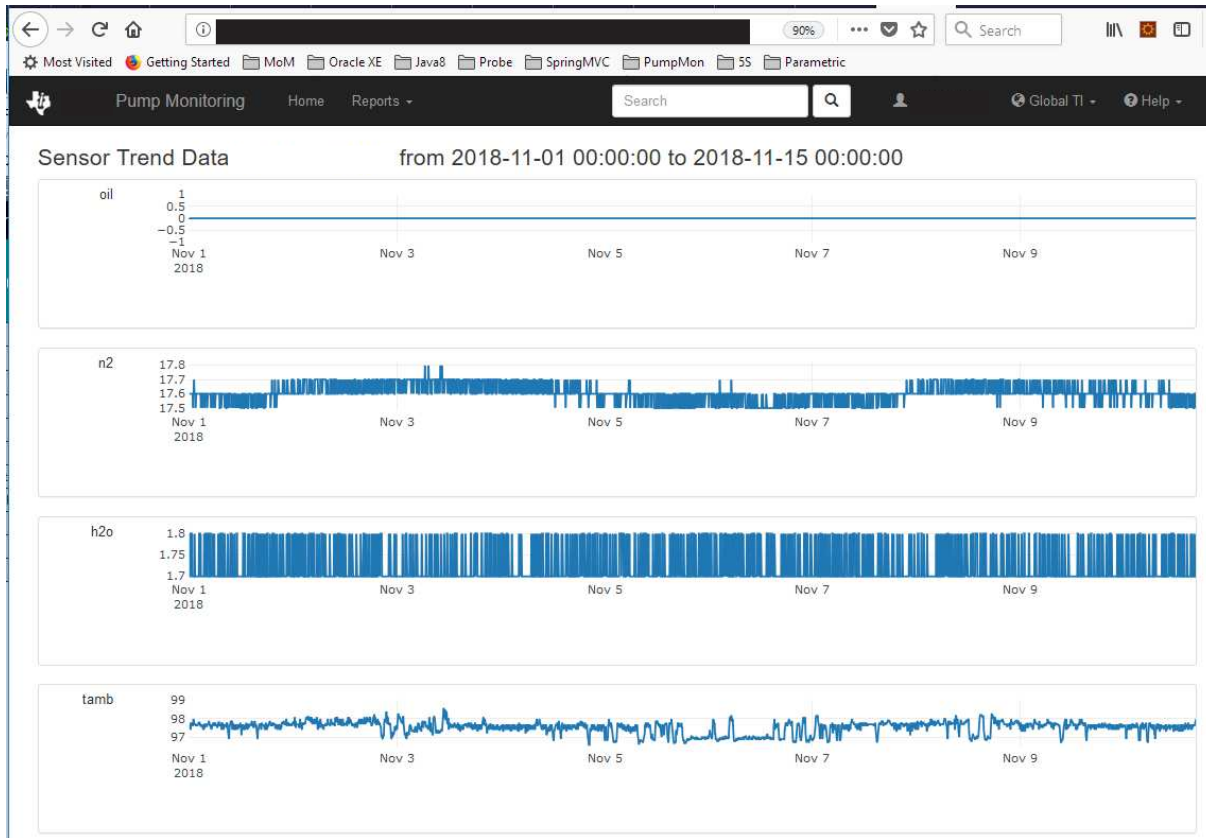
90%
Search
Most Visited Getting Started MoM Oracle XE Java8 Probe SpringMVC PumpMon 5S Parametric

Pump Monitoring Home Reports Search Global TI Help

Sensor Trend Data from 2018-11-01 00:00:00 to 2018-11-15 00:00:00

oil
1
0.5
0
−0.5
−1
Nov 1 2018 Nov 3 Nov 5 Nov 7 Nov 9

n2
17.8
17.7
17.6
17.5
Nov 1 2018 Nov 3 Nov 5 Nov 7 Nov 9

h2o
1.8
1.75
1.7
Nov 1 2018 Nov 3 Nov 5 Nov 7 Nov 9

tamb
99
98
97
Nov 1 2018 Nov 3 Nov 5 Nov 7 Nov 9